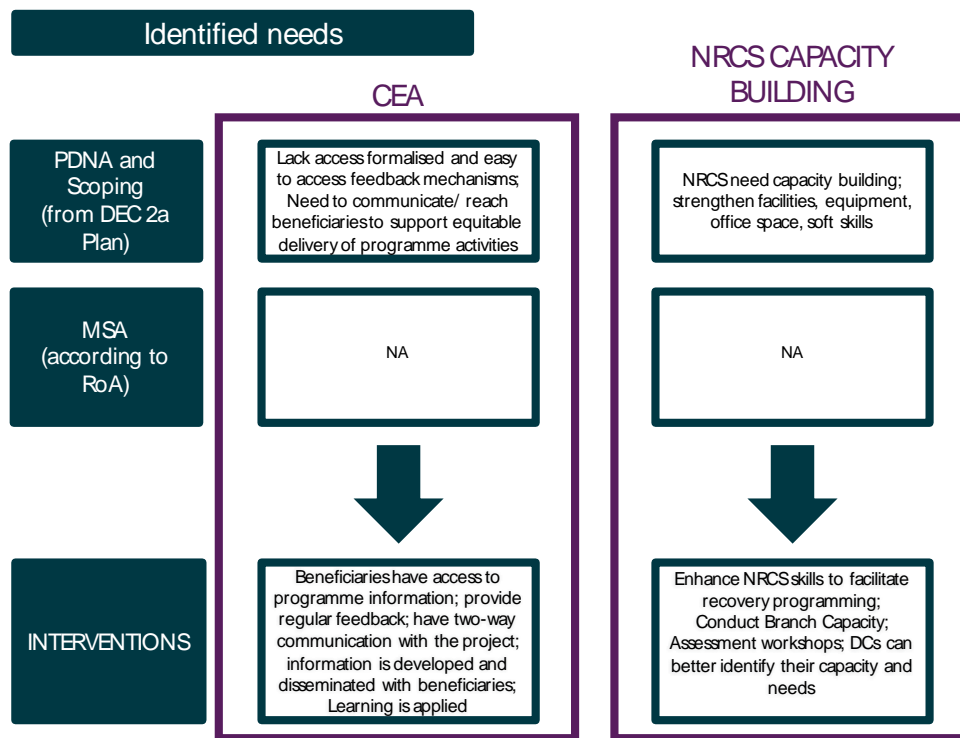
Identified needs

CEA

NRCS CAPACITY BUILDING

PDNA and Scoping (from DEC 2a Plan)

Lack access formalised and easy to access feedback mechanisms; Need to communicate/ reach beneficiaries to support equitable delivery of programme activities

NRCS need capacity building; strengthen facilities, equipment, office space, soft skills

MSA (according to RoA)

NA

NA

INTERVENTIONS

Beneficiaries have access to programme information; provide regular feedback; have two-way communication with the project; information is developed and disseminated with beneficiaries; Learning is applied

Enhance NRCS skills to facilitate recovery programming; Conduct Branch Capacity; Assessment workshops; DCs can better identify their capacity and needs